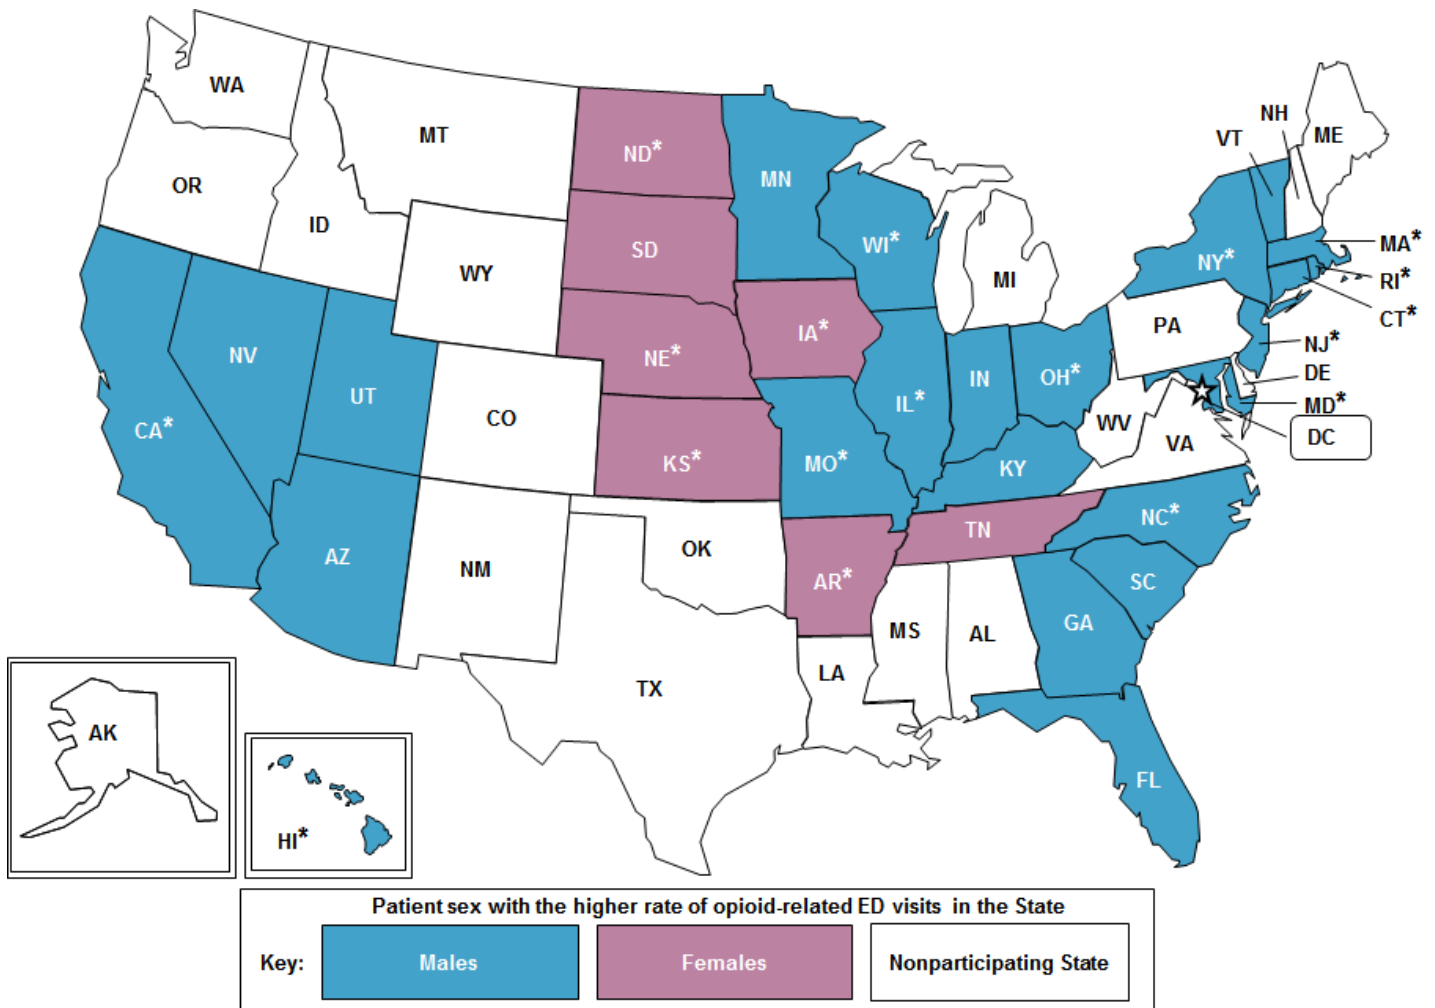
WA
MT
ND*
MN
NH
ME
VT
OR
ID
SD
WI*
NY*
MA*
RI*
CT*
WY
MI
NV
IA*
PA
NJ*
NE*
UT
CO
IL*
IN
OH*
DE
MD*
CA*
WV
DC
VA
KS*
MO*
KY
NC*
TN
AZ
NM
OK
AR*
SC
MS
AL
GA
LA
TX
FL
AK
HI*

Patient sex with the higher rate of opioid-related ED visits in the State

Key: Males Females Nonparticipating State